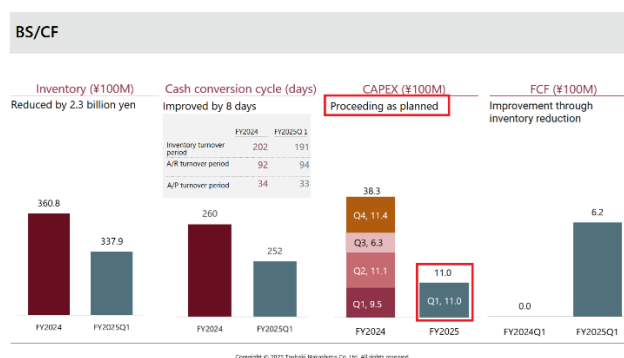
BS/CF

Inventory (¥100M)
Reduced by 2.3 billion yen

360.8
337.9
FY2024
FY2025Q1

Cash conversion cycle (days)
Improved by 8 days

| | FY2024 | FY2025Q1 |
|---|---|---|
| Inventory turnover period | 202 | 191 |
| A/R turnover period | 92 | 94 |
| A/P turnover period | 34 | 33 |

260
252
FY2024
FY2025Q1

CAPEX (¥100M)
Proceeding as planned

38.3
Q4, 11.4
Q3, 6.3
Q2, 11.1
Q1, 9.5
11.0
Q1, 11.0
FY2024
FY2025

FCF (¥100M)
Improvement through inventory reduction

0.0
6.2
FY2024Q1
FY2025Q1

Copyright © 2025 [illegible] Co., Ltd. All rights reserved.